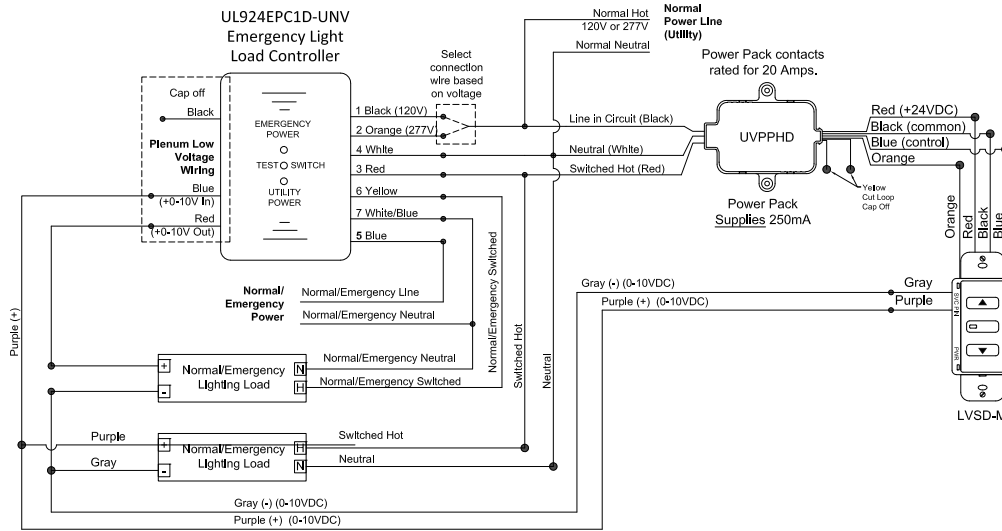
UL924EPC1D-UNV
Emergency Light
Load Controller

Normal Hot
120V or 277V

Normal
Power Line
(Utility)

Normal Neutral

Select
connection
wire based
on voltage

Power Pack contacts
rated for 20 Amps.

Cap off

Black

Plenum Low
Voltage
Wiring

Blue
(+0-10V In)

Red
(+0-10V Out)

EMERGENCY
POWER

TEST SWITCH

UTILITY
POWER

1 Black (120V)
2 Orange (277V)
4 White
3 Red
6 Yellow
7 White/Blue
5 Blue

Line in Circuit (Black)
Neutral (White)
Switched Hot (Red)

UVPPHD

Red (+24VDC)
Black (common)
Blue (control)
Orange

Yellow
Cut Loop
Cap Off

Power Pack
Supplies 250mA

Orange
Red
Black
Blue

Normal/
Emergency
Power

Normal/Emergency Line
Normal/Emergency Neutral

Normal/Emergency Switched

Switched Hot

Neutral

Gray (-) (0-10VDC)
Purple (+) (0-10VDC)

Gray
Purple

Purple (+)

Normal/Emergency
Lighting Load

Normal/Emergency Neutral
Normal/Emergency Switched

N
H

+
-

Purple
Gray

Normal/Emergency
Lighting Load

Switched Hot
Neutral

Gray (-) (0-10VDC)
Purple (+) (0-10VDC)

LVSD-M